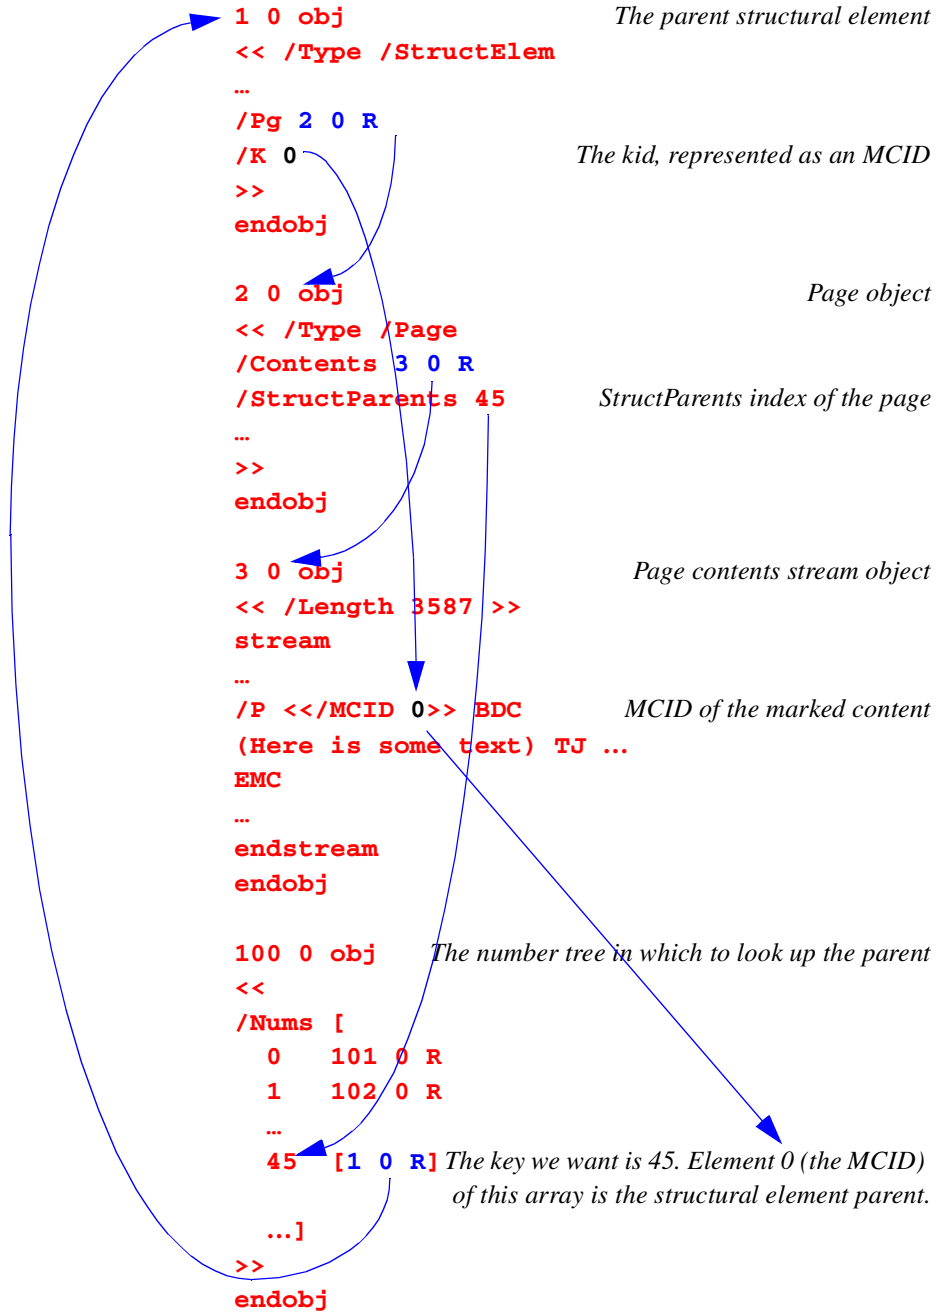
1 0 obj The parent structural element
<< /Type /StructElem
…
/Pg 2 0 R
/K 0 The kid, represented as an MCID
>>
endobj

2 0 obj Page object
<< /Type /Page
/Contents 3 0 R
/StructParents 45 StructParents index of the page
…
>>
endobj

3 0 obj Page contents stream object
<< /Length 3587 >>
stream
…
/P <</MCID 0>> BDC MCID of the marked content
(Here is some text) TJ …
EMC
…
endstream
endobj

100 0 obj The number tree in which to look up the parent
<<
/Nums [
0 101 0 R
1 102 0 R
…
45 [1 0 R] The key we want is 45. Element 0 (the MCID) of this array is the structural element parent.
…]
>>
endobj